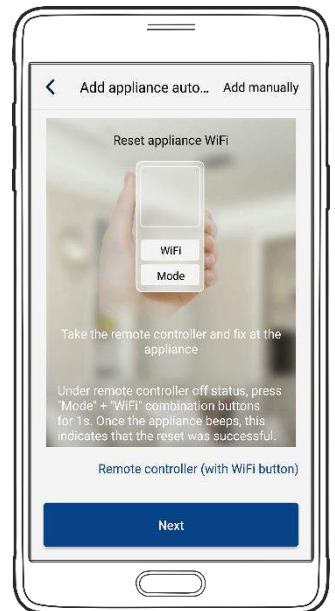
Add appliance auto... Add manually

Reset appliance WiFi

WiFi

Mode

Take the remote controller and fix at the appliance

Under remote controller off status, press "Mode" + "WiFi" combination buttons for 1s. Once the appliance beeps, this indicates that the reset was successful.

Remote controller (with WiFi button)

Next